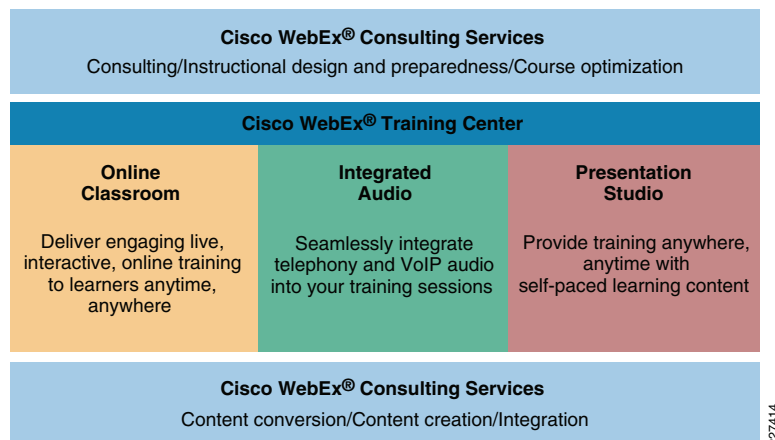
Cisco WebEx® Consulting Services
Consulting/Instructional design and preparedness/Course optimization

Cisco WebEx® Training Center

Online Classroom
Deliver engaging live, interactive, online training to learners anytime, anywhere

Integrated Audio
Seamlessly integrate telephony and VoIP audio into your training sessions

Presentation Studio
Provide training anywhere, anytime with self-paced learning content

Cisco WebEx® Consulting Services
Content conversion/Content creation/Integration

27414